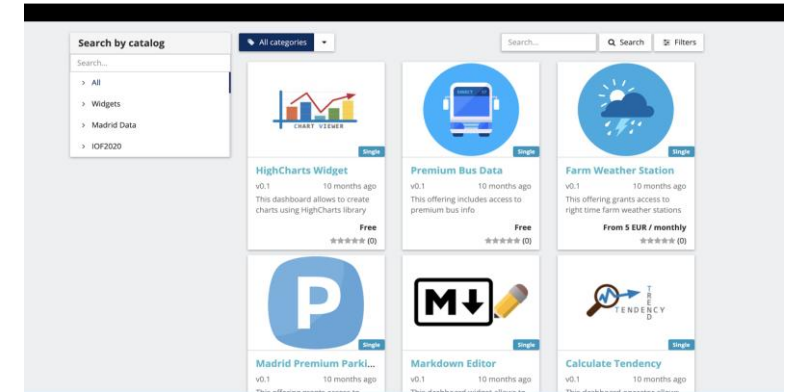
Search by catalog

Search...

All

Widgets

Madrid Data

IOF2020

All categories

Search...

Search

Filters

CHART VIEWER

Single

HighCharts Widget

v0.1

10 months ago

This dashboard allows to create charts using HighCharts library

Free

(0)

Single

Premium Bus Data

v0.1

10 months ago

This offering includes access to premium bus info

Free

(0)

Single

Farm Weather Station

v0.1

10 months ago

This offering grants access to right time farm weather stations

From 5 EUR / monthly

(0)

P

Single

Madrid Premium Parki...

v0.1

10 months ago

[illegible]

M↓

Single

Markdown Editor

v0.1

10 months ago

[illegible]

TREND

TENDENCY

Single

Calculate Tendency

v0.1

10 months ago

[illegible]